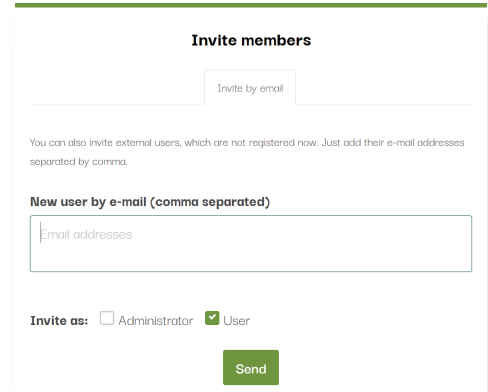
Invite members

Invite by email

You can also invite external users, which are not registered now. Just add their e-mail addresses separated by comma.

New user by e-mail (comma separated)

Email addresses

Invite as: Administrator User

Send